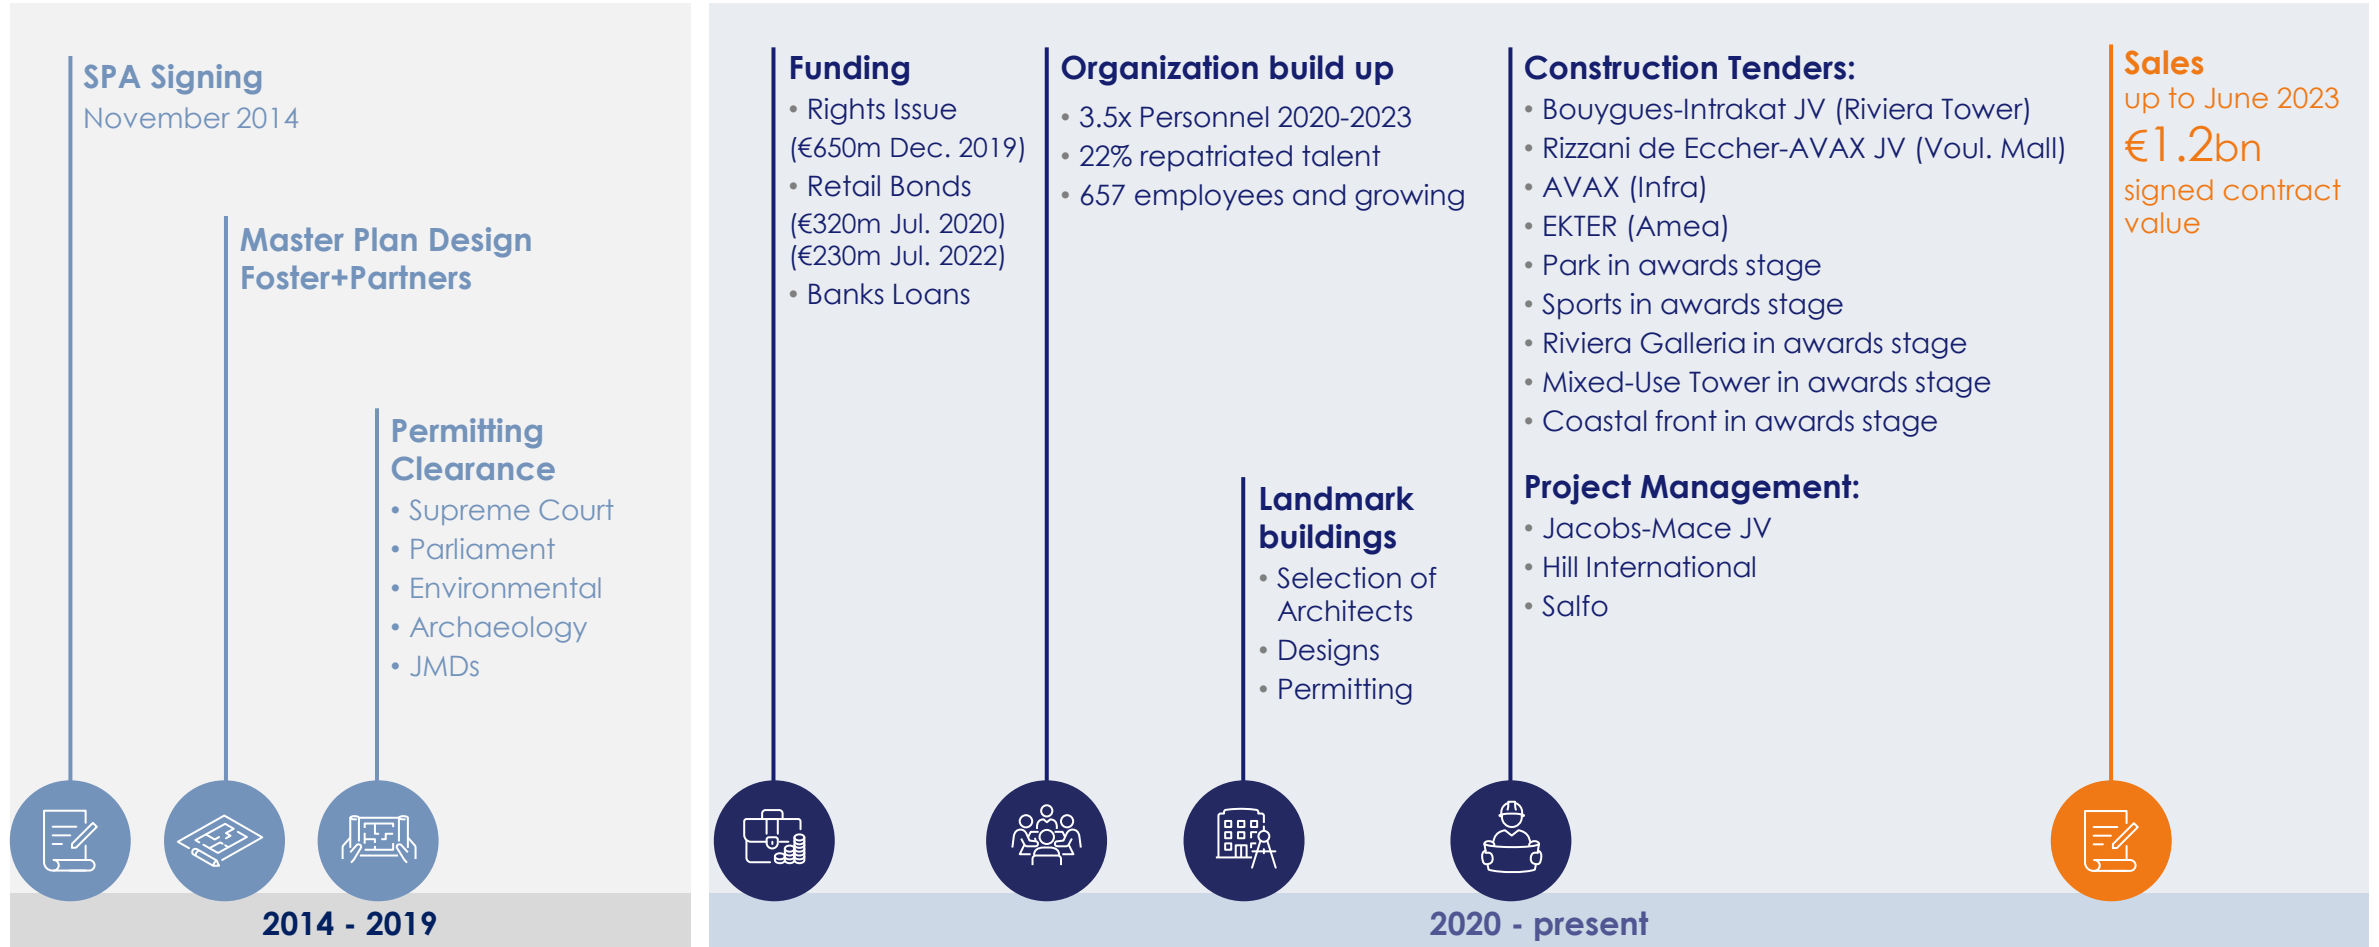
SPA Signing
November 2014

Master Plan Design
Foster+Partners

Permitting Clearance
• Supreme Court
• Parliament
• Environmental
• Archaeology
• JMDs

2014 - 2019

Funding
• Rights Issue (€650m Dec. 2019)
• Retail Bonds (€320m Jul. 2020) (€230m Jul. 2022)
• Banks Loans

Organization build up
• 3.5x Personnel 2020-2023
• 22% repatriated talent
• 657 employees and growing

Landmark buildings
• Selection of Architects
• Designs
• Permitting

Construction Tenders:
• Bouygues-Intrakat JV (Riviera Tower)
• Rizzani de Eccher-AVAX JV (Voul. Mall)
• AVAX (Infra)
• EKTER (Amea)
• Park in awards stage
• Sports in awards stage
• Riviera Galleria in awards stage
• Mixed-Use Tower in awards stage
• Coastal front in awards stage

Project Management:
• Jacobs-Mace JV
• Hill International
• Salfo

Sales
up to June 2023
€1.2bn
signed contract value

2020 - present